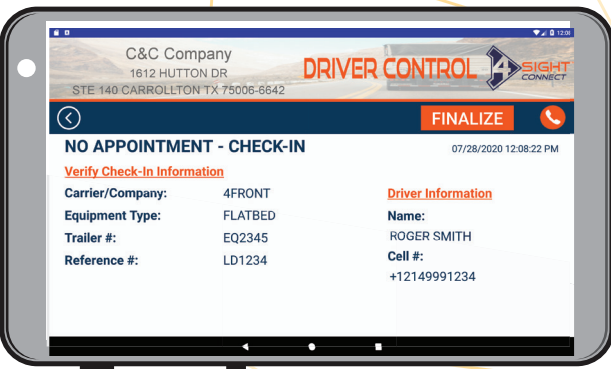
12:08

C&C Company
1612 HUTTON DR
STE 140 CARROLLTON TX 75006-6642

DRIVER CONTROL
4SIGHT CONNECT

FINALIZE

NO APPOINTMENT - CHECK-IN

07/28/2020 12:08:22 PM

Verify Check-In Information

Carrier/Company: 4FRONT
Equipment Type: FLATBED
Trailer #: EQ2345
Reference #: LD1234

Driver Information
Name:
ROGER SMITH
Cell #:
+12149991234